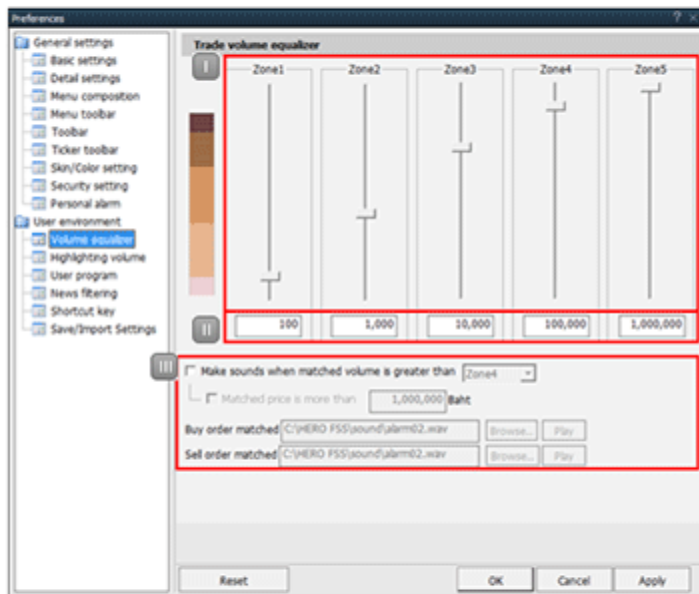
Preferences

General settings
Basic settings
Detail settings
Menu composition
Menu toolbar
Toolbar
Ticker toolbar
Skin/Color setting
Security setting
Personal alarm
User environment
Volume equalizer
Highlighting volume
User program
News filtering
Shortcut key
Save/Import Settings

Trade volume equalizer

I

Zone1
Zone2
Zone3
Zone4
Zone5

II

100
1,000
10,000
100,000
1,000,000

III

Make sounds when matched volume is greater than Zone4

Matched price is more than 1,000,000 Baht

Buy order matched C:\HERO FSS\sound\alarm02.wav Browse... Play

Sell order matched C:\HERO FSS\sound\alarm02.wav Browse... Play

Reset

OK
Cancel
Apply